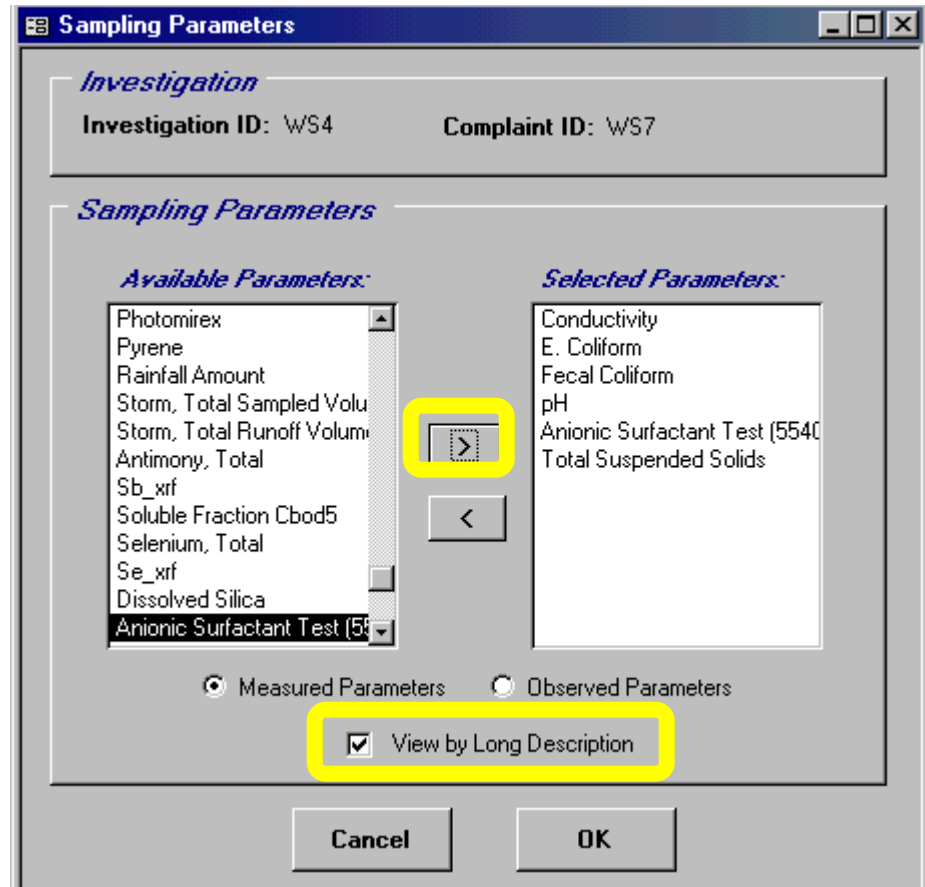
Sampling Parameters

Investigation

Investigation ID: WS4 Complaint ID: WS7

Sampling Parameters

Available Parameters:

Photomirex
Pyrene
Rainfall Amount
Storm, Total Sampled Volu
Storm, Total Runoff Volum
Antimony, Total
Sb_xrf
Soluble Fraction Cbod5
Selenium, Total
Se_xrf
Dissolved Silica
Anionic Surfactant Test (55

>

<

Selected Parameters:

Conductivity
E. Coliform
Fecal Coliform
pH
Anionic Surfactant Test (5540
Total Suspended Solids

Measured Parameters

Observed Parameters

View by Long Description

Cancel

OK